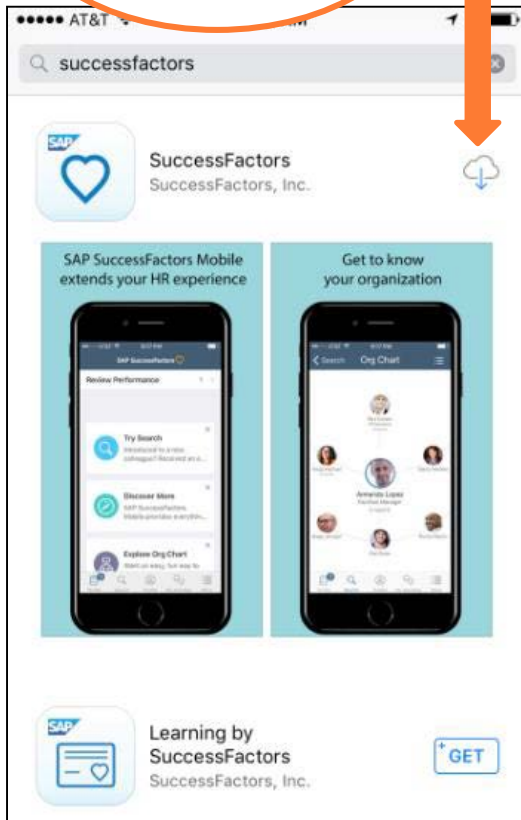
●●●●● AT&T

successfactors

SAP

SuccessFactors
SuccessFactors, Inc.

SAP SuccessFactors Mobile extends your HR experience

SAP SuccessFactors

Review Performance

Try Search

Discover More

Explore Org Chart

Get to know your organization

Search

Org Chart

Amanda Lopez

SAP

Learning by SuccessFactors
SuccessFactors, Inc.

GET